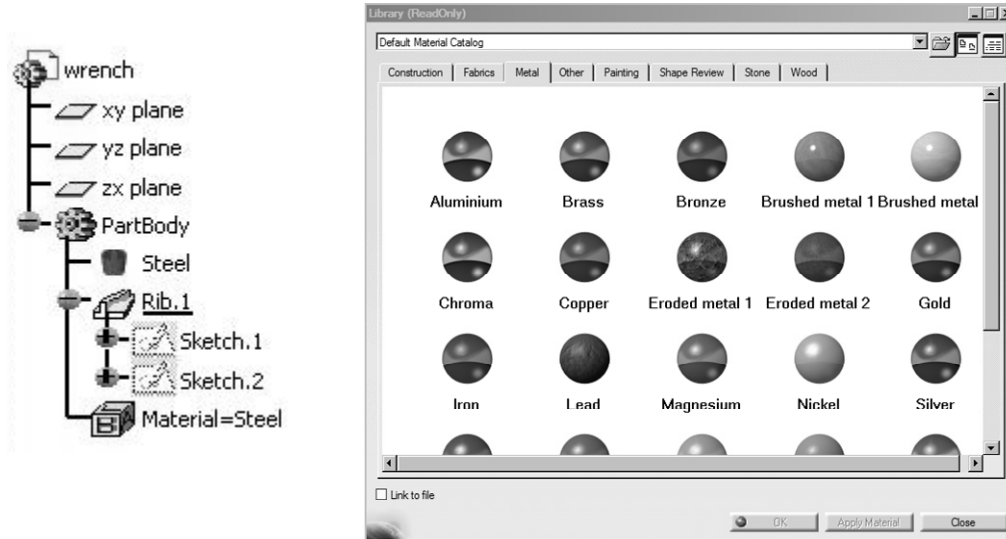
wrench
xy plane
yz plane
zx plane
PartBody
Steel
Rib.1
Sketch.1
Sketch.2
Material=Steel

Library (ReadOnly)

Default Material Catalog

Construction | Fabrics | Metal | Other | Painting | Shape Review | Stone | Wood

Aluminium
Brass
Bronze
Brushed metal 1
Brushed metal
Chroma
Copper
Eroded metal 1
Eroded metal 2
Gold
Iron
Lead
Magnesium
Nickel
Silver

Link to file

OK
Apply Material
Close